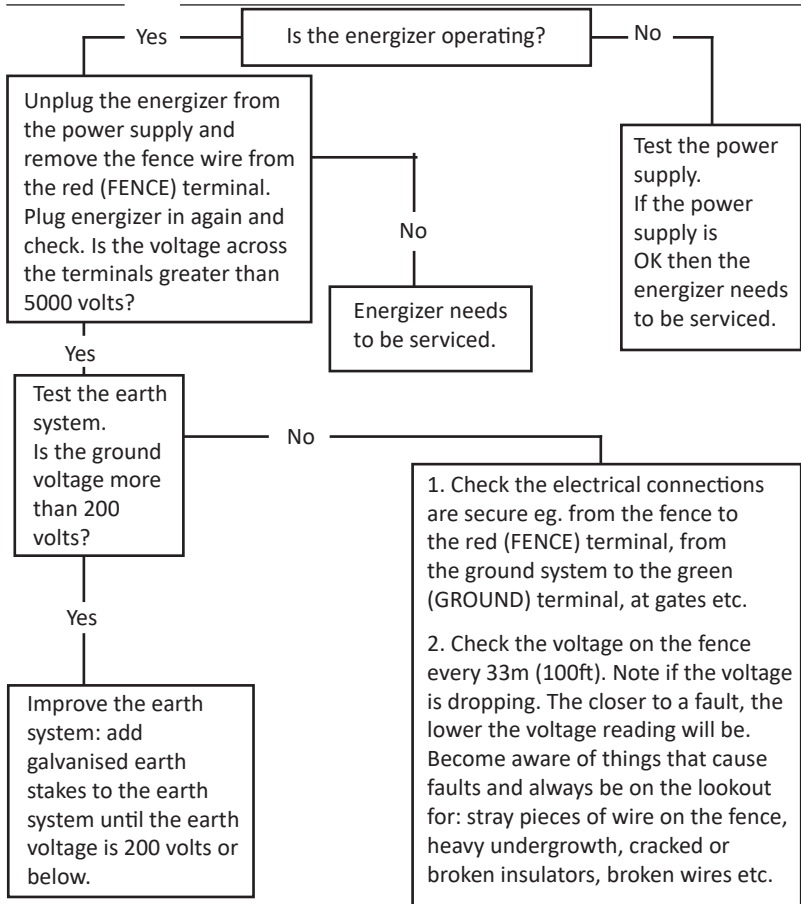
Is the energizer operating?

Yes

No

Unplug the energizer from the power supply and remove the fence wire from the red (FENCE) terminal. Plug energizer in again and check. Is the voltage across the terminals greater than 5000 volts?

No

Energizer needs to be serviced.

Test the power supply. If the power supply is OK then the energizer needs to be serviced.

Yes

Test the earth system. Is the ground voltage more than 200 volts?

No

1. Check the electrical connections are secure eg. from the fence to the red (FENCE) terminal, from the ground system to the green (GROUND) terminal, at gates etc.

2. Check the voltage on the fence every 33m (100ft). Note if the voltage is dropping. The closer to a fault, the lower the voltage reading will be. Become aware of things that cause faults and always be on the lookout for: stray pieces of wire on the fence, heavy undergrowth, cracked or broken insulators, broken wires etc.

Yes

Improve the earth system: add galvanised earth stakes to the earth system until the earth voltage is 200 volts or below.